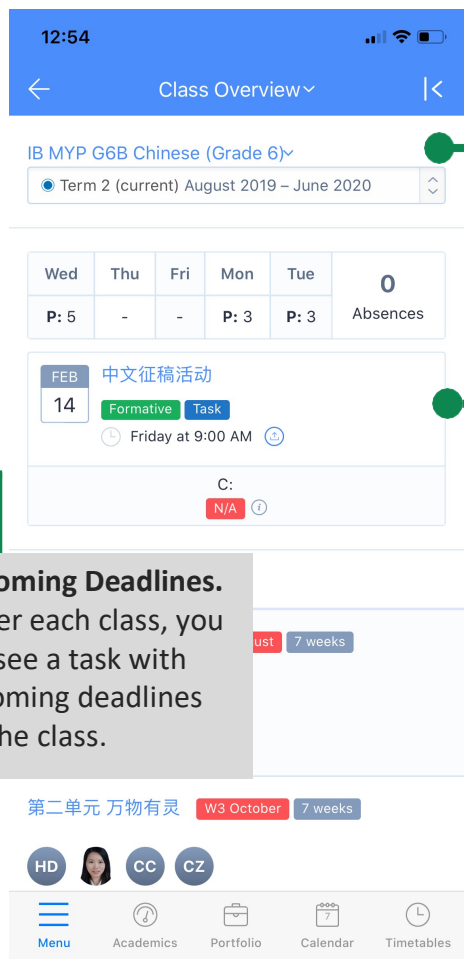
12:54

Class Overview

IB MYP G6B Chinese (Grade 6)

Term 2 (current) August 2019 – June 2020

| Wed | Thu | Fri | Mon | Tue | 0 Absences |
|---|---|---|---|---|---|
| P: 5 | - | - | P: 3 | P: 3 | |

FEB 14 中文征稿活动

Formative Task

Friday at 9:00 AM

C:
N/A

oming Deadlines.
er each class, you
see a task with
oming deadlines
he class.

ust 7 weeks

第二单元 万物有灵 W3 October 7 weeks

HD CC CZ

Menu Academics Portfolio Calendar Timetables